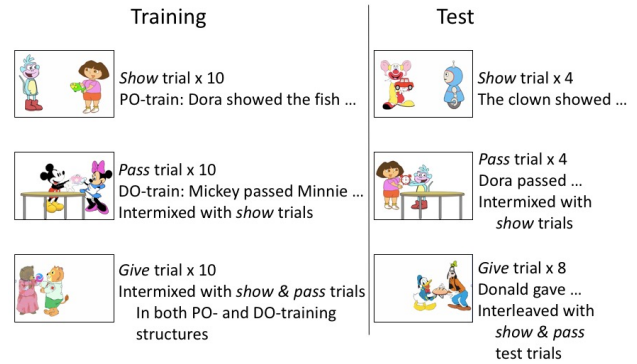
Training

*Show* trial x 10
PO-train: Dora showed the fish …

*Pass* trial x 10
DO-train: Mickey passed Minnie …
Intermixed with *show* trials

*Give* trial x 10
Intermixed with *show & pass* trials
In both PO- and DO-training structures

Test

*Show* trial x 4
The clown showed…

*Pass* trial x 4
Dora passed …
Intermixed with *show* trials

*Give* trial x 8
Donald gave …
Interleaved with *show & pass* test trials